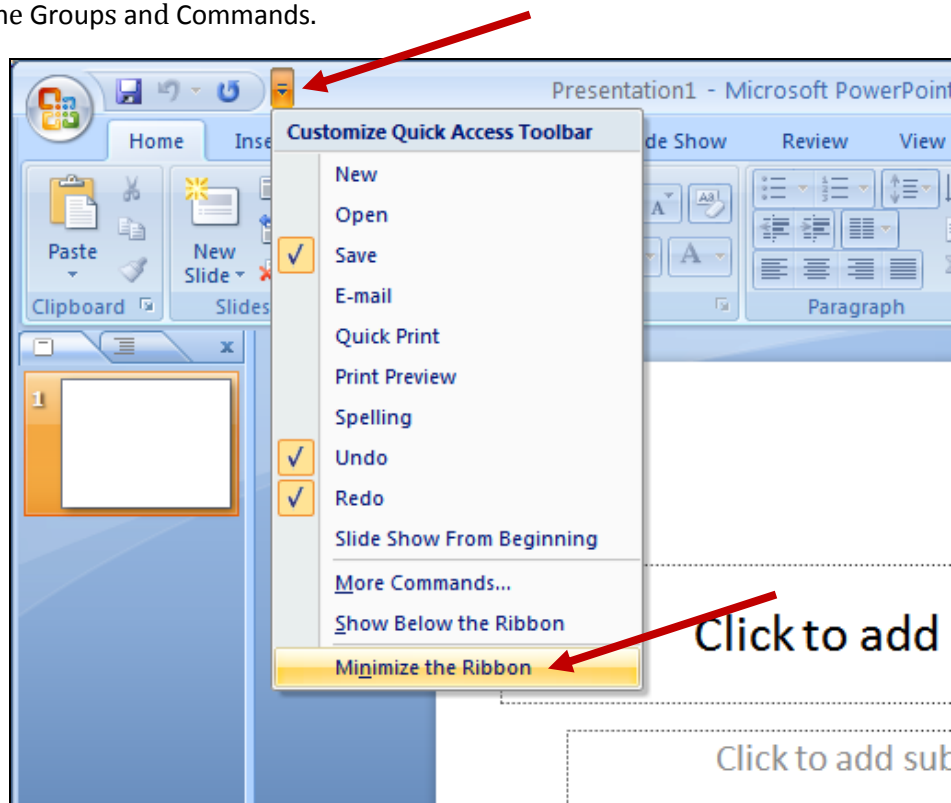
he Groups and Commands.

Presentation1 - Microsoft PowerPoint

Home Inse de Show Review View

Paste

Clipboard

New Slide

Slides

Paragraph

Customize Quick Access Toolbar

New

Open

Save

E-mail

Quick Print

Print Preview

Spelling

Undo

Redo

Slide Show From Beginning

More Commands...

Show Below the Ribbon

Minimize the Ribbon

1

Click to add

Click to add sub